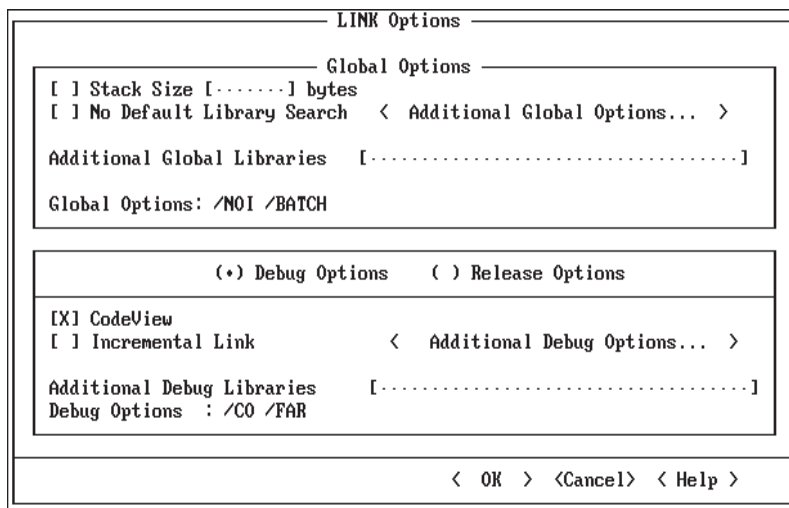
LINK Options

Global Options

[ ] Stack Size [·······] bytes
[ ] No Default Library Search < Additional Global Options... >

Additional Global Libraries [·····································]

Global Options: /NOI /BATCH

(•) Debug Options ( ) Release Options

[X] CodeView
[ ] Incremental Link < Additional Debug Options... >

Additional Debug Libraries [·····································]
Debug Options : /CO /FAR

< OK > <Cancel> < Help >